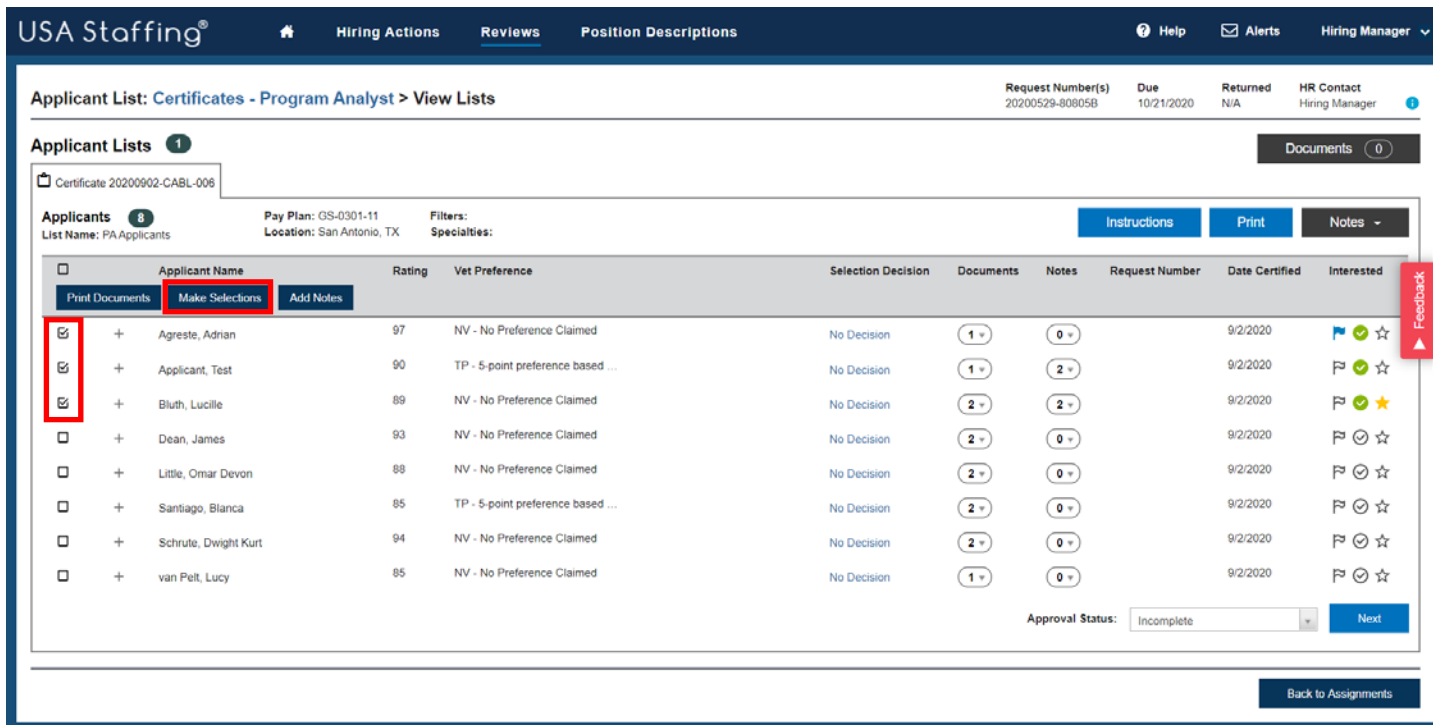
USA Staffing®

Hiring Actions Reviews Position Descriptions

Help Alerts Hiring Manager

Applicant List: Certificates - Program Analyst > View Lists

Request Number(s) 20200529-80805B
Due 10/21/2020
Returned N/A
HR Contact Hiring Manager

Applicant Lists 1

Documents 0

Certificate 20200902-CABL-006

Applicants 8
List Name: PA Applicants

Pay Plan: GS-0301-11
Location: San Antonio, TX

Filters:
Specialties:

Instructions Print Notes

| | | Applicant Name | Rating | Vet Preference | Selection Decision | Documents | Notes | Request Number | Date Certified | Interested |
|---|---|---|---|---|---|---|---|---|---|---|
| Print Documents | | Make Selections | | Add Notes | | | | | | |
| | + | Agreste, Adrian | 97 | NV - No Preference Claimed | No Decision | 1 | 0 | | 9/2/2020 | |
| | + | Applicant, Test | 90 | TP - 5-point preference based ... | No Decision | 1 | 2 | | 9/2/2020 | |
| | + | Bluth, Lucille | 89 | NV - No Preference Claimed | No Decision | 2 | 2 | | 9/2/2020 | |
| | + | Dean, James | 93 | NV - No Preference Claimed | No Decision | 2 | 0 | | 9/2/2020 | |
| | + | Little, Omar Devon | 88 | NV - No Preference Claimed | No Decision | 2 | 0 | | 9/2/2020 | |
| | + | Santiago, Blanca | 85 | TP - 5-point preference based ... | No Decision | 2 | 0 | | 9/2/2020 | |
| | + | Schrute, Dwight Kurt | 94 | NV - No Preference Claimed | No Decision | 2 | 0 | | 9/2/2020 | |
| | + | van Pelt, Lucy | 85 | NV - No Preference Claimed | No Decision | 1 | 0 | | 9/2/2020 | |

Feedback

Approval Status: Incomplete

Next

Back to Assignments